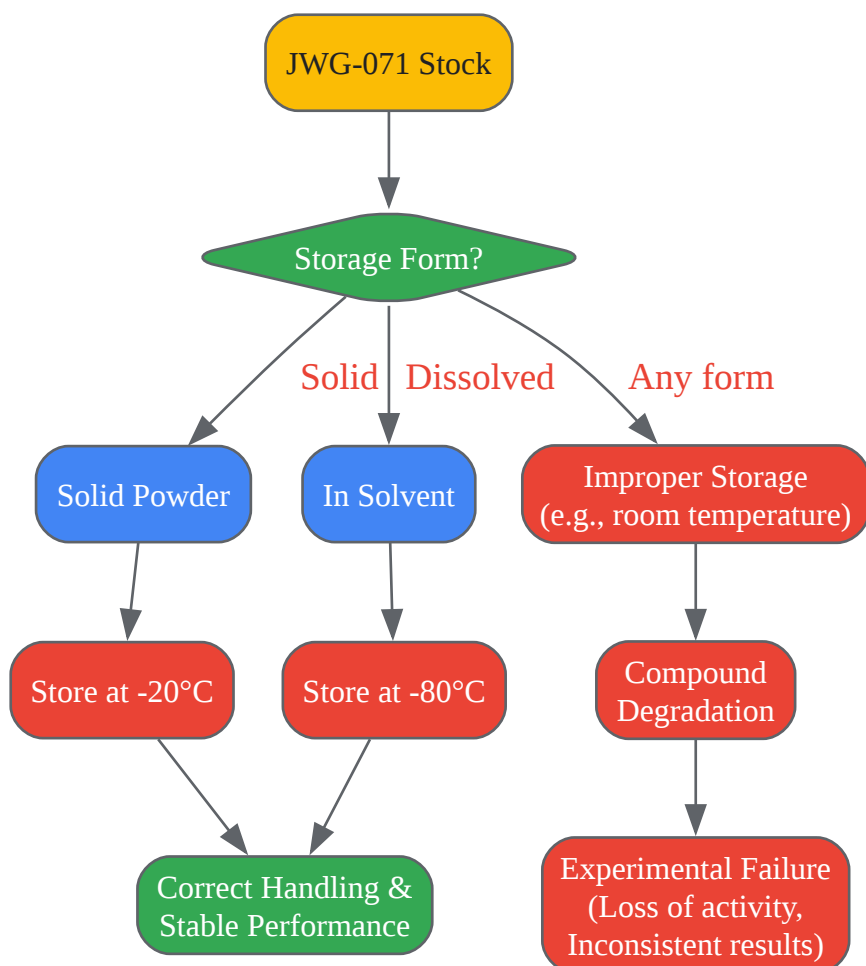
JWG-071 Stock

Storage Form?

Solid

Dissolved

Any form

Solid Powder

In Solvent

Improper Storage (e.g., room temperature)

Store at -20°C

Store at -80°C

Compound Degradation

Correct Handling & Stable Performance

Experimental Failure (Loss of activity, Inconsistent results)